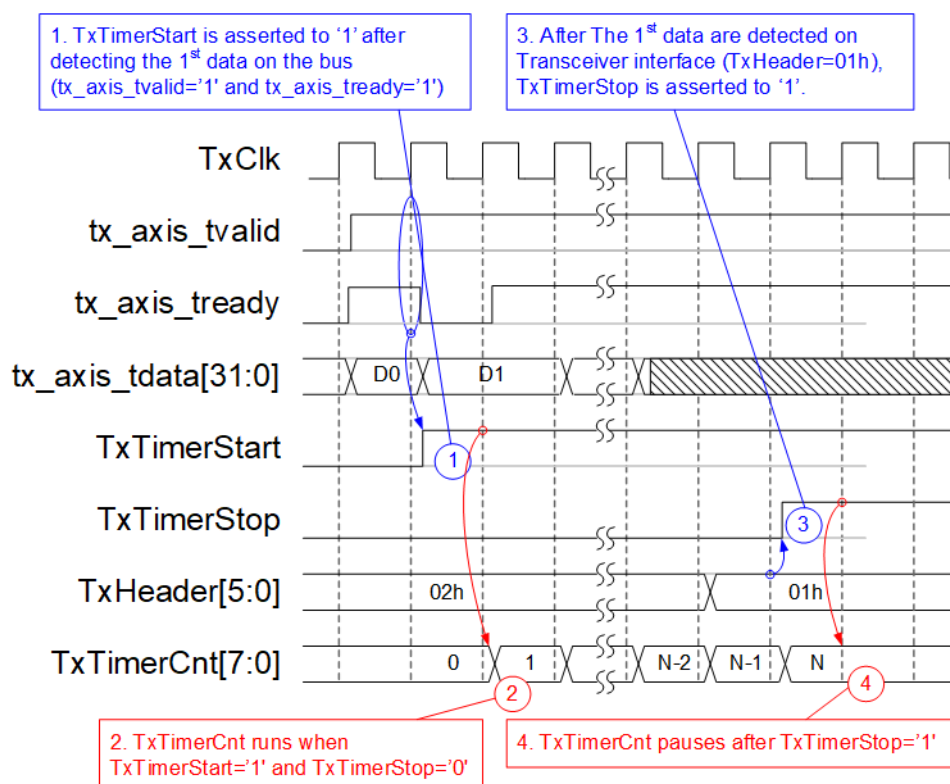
1. TxTimerStart is asserted to ‘1’ after detecting the 1$^{st}$ data on the bus (tx_axis_tvalid='1' and tx_axis_tready='1')

3. After The 1$^{st}$ data are detected on Transceiver interface (TxHeader=01h), TxTimerStop is asserted to ‘1’.

TxClk

tx_axis_tvalid

tx_axis_tready

tx_axis_tdata[31:0]

D0

D1

TxTimerStart

1

TxTimerStop

3

TxHeader[5:0]

02h

01h

TxTimerCnt[7:0]

0

1

N-2

N-1

N

2

4

2. TxTimerCnt runs when TxTimerStart='1' and TxTimerStop='0'

4. TxTimerCnt pauses after TxTimerStop='1'